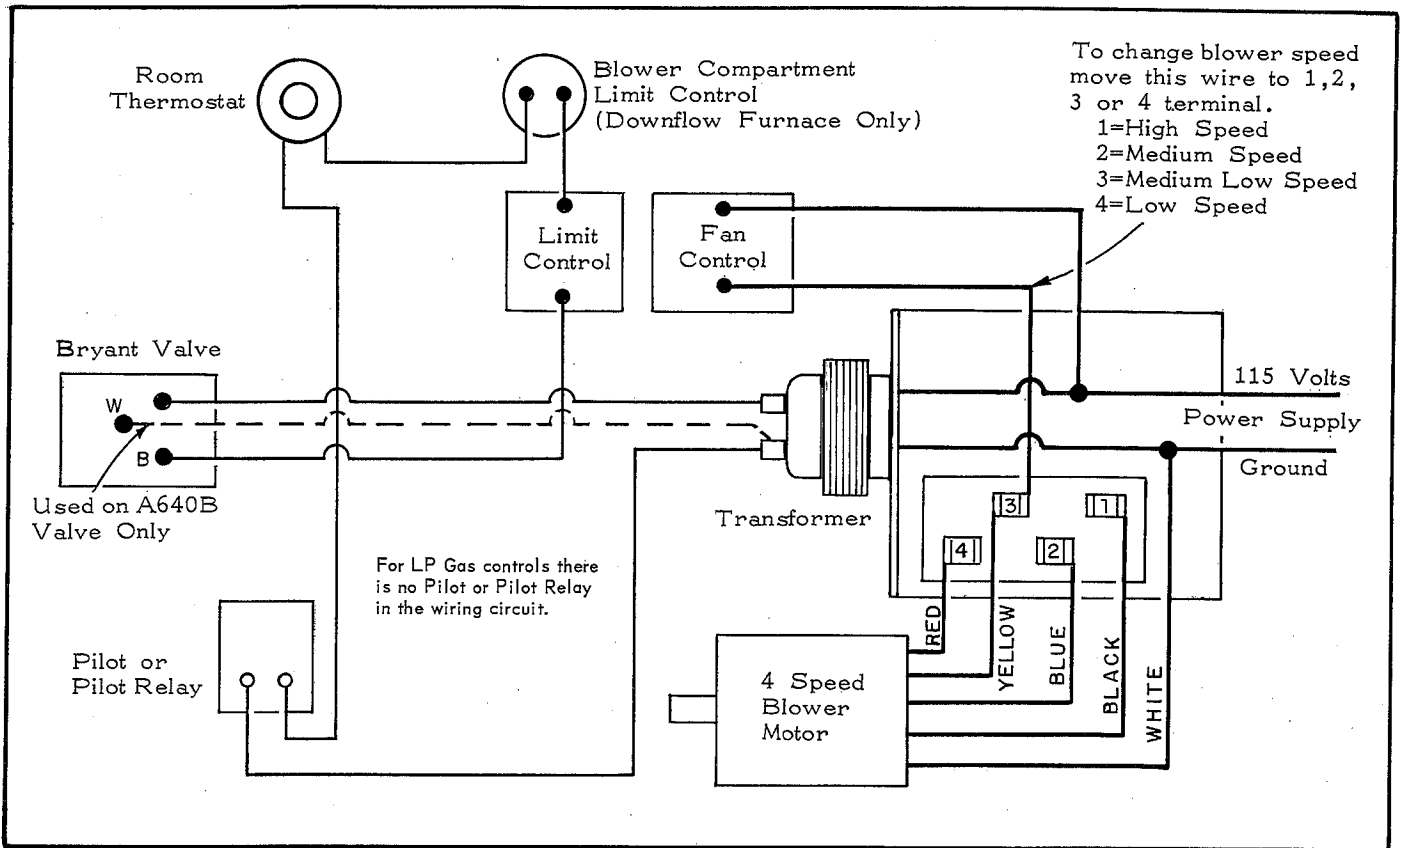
Room Thermostat

Blower Compartment Limit Control (Downflow Furnace Only)

To change blower speed move this wire to 1,2, 3 or 4 terminal.
1=High Speed
2=Medium Speed
3=Medium Low Speed
4=Low Speed

Limit Control

Fan Control

Bryant Valve

W

B

Used on A640B Valve Only

115 Volts

Power Supply

Ground

Transformer

3

1

4

2

For LP Gas controls there is no Pilot or Pilot Relay in the wiring circuit.

RED

YELLOW

BLUE

BLACK

WHITE

Pilot or Pilot Relay

4 Speed Blower Motor